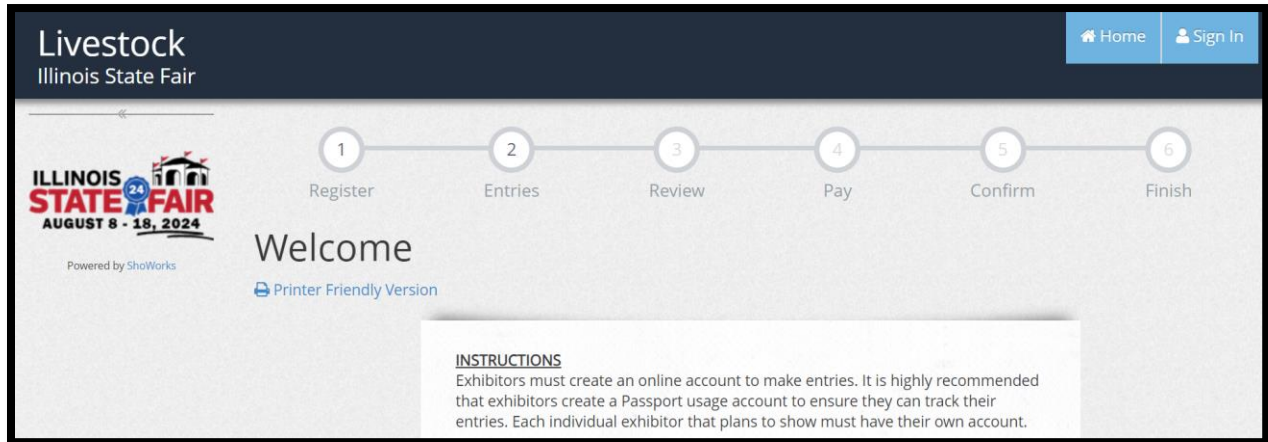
Livestock
Illinois State Fair

Home Sign In

«

ILLINOIS STATE 24 FAIR
AUGUST 8 - 18, 2024

Powered by ShoWorks

1 Register
2 Entries
3 Review
4 Pay
5 Confirm
6 Finish

Welcome

Printer Friendly Version

INSTRUCTIONS
Exhibitors must create an online account to make entries. It is highly recommended that exhibitors create a Passport usage account to ensure they can track their entries. Each individual exhibitor that plans to show must have their own account.